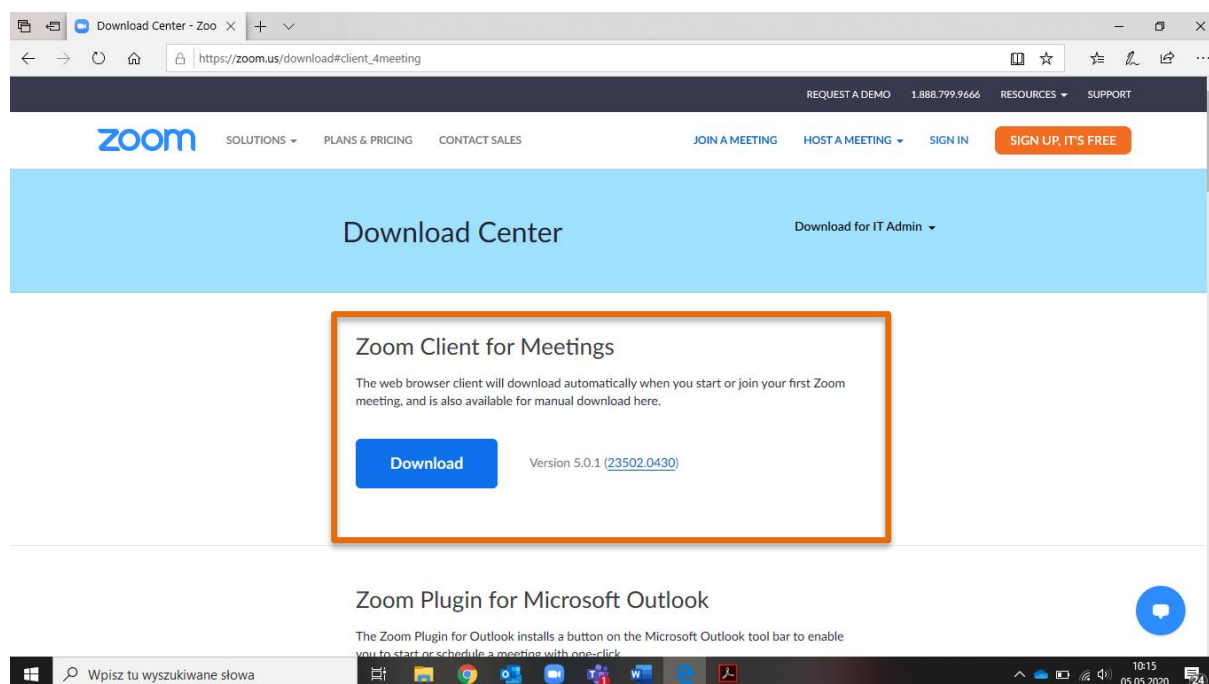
Download Center - Zoo

https://zoom.us/download#client_4meeting

REQUEST A DEMO 1.888.799.9666 RESOURCES SUPPORT

zoom SOLUTIONS PLANS & PRICING CONTACT SALES JOIN A MEETING HOST A MEETING SIGN IN SIGN UP, IT'S FREE

Download Center

Download for IT Admin

Zoom Client for Meetings

The web browser client will download automatically when you start or join your first Zoom meeting, and is also available for manual download here.

Download

Version 5.0.1 (23502.0430)

Zoom Plugin for Microsoft Outlook

The Zoom Plugin for Outlook installs a button on the Microsoft Outlook tool bar to enable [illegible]

Wpisz tu wyszukiwane słowa

10:15
05.05.2020